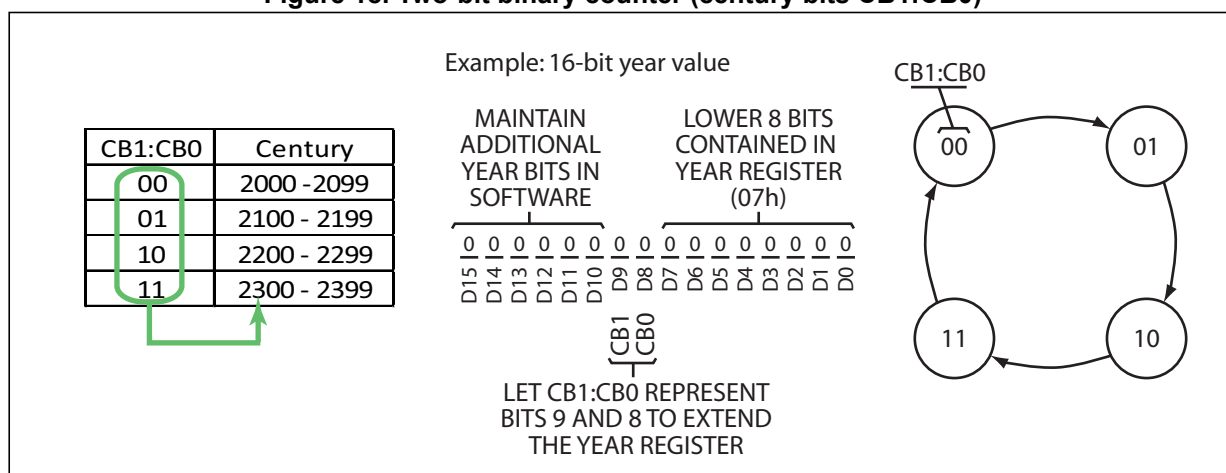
Figure 13. Two-bit binary counter (century bits CB1:CB0)

| CB1:CB0 | Century |
|---|---|
| 00 | 2000 -2099 |
| 01 | 2100 - 2199 |
| 10 | 2200 - 2299 |
| 11 | 2300 - 2399 |

Example: 16-bit year value

MAINTAIN ADDITIONAL YEAR BITS IN SOFTWARE

LOWER 8 BITS CONTAINED IN YEAR REGISTER (07h)

0 0 0 0 0 0 0 0 0 0 0 0 0 0 0 0
D15 D14 D13 D12 D11 D10 D9 D8 D7 D6 D5 D4 D3 D2 D1 D0

CB1 CB0

LET CB1:CB0 REPRESENT BITS 9 AND 8 TO EXTEND THE YEAR REGISTER

CB1:CB0

00 01 10 11